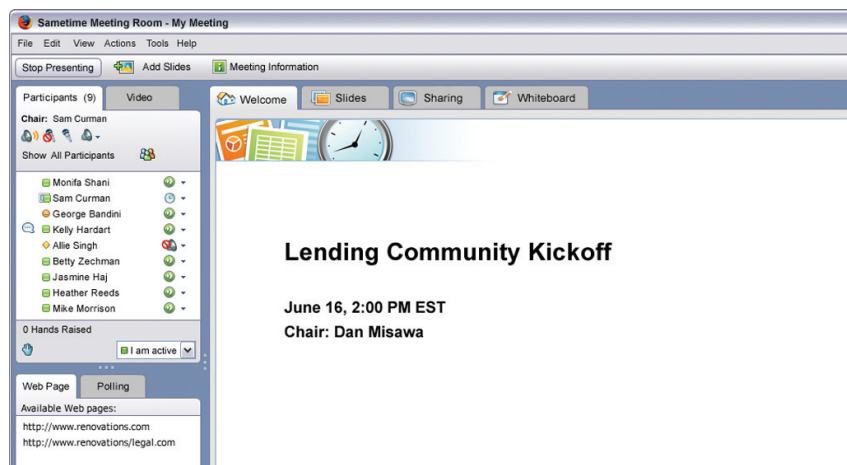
Sametime Meeting Room - My Meeting

File Edit View Actions Tools Help

Stop Presenting
Add Slides
Meeting Information

Participants (9)
Video

Chair: Sam Curman

Show All Participants

Monifa Shani
Sam Curman
George Bandini
Kelly Hardart
Allie Singh
Betty Zechman
Jasmine Haj
Heather Reeds
Mike Morrison

0 Hands Raised

I am active

Web Page
Polling

Available Web pages:
http://www.renovations.com
http://www.renovations/legal.com

Welcome
Slides
Sharing
Whiteboard

Lending Community Kickoff

June 16, 2:00 PM EST
Chair: Dan Misawa